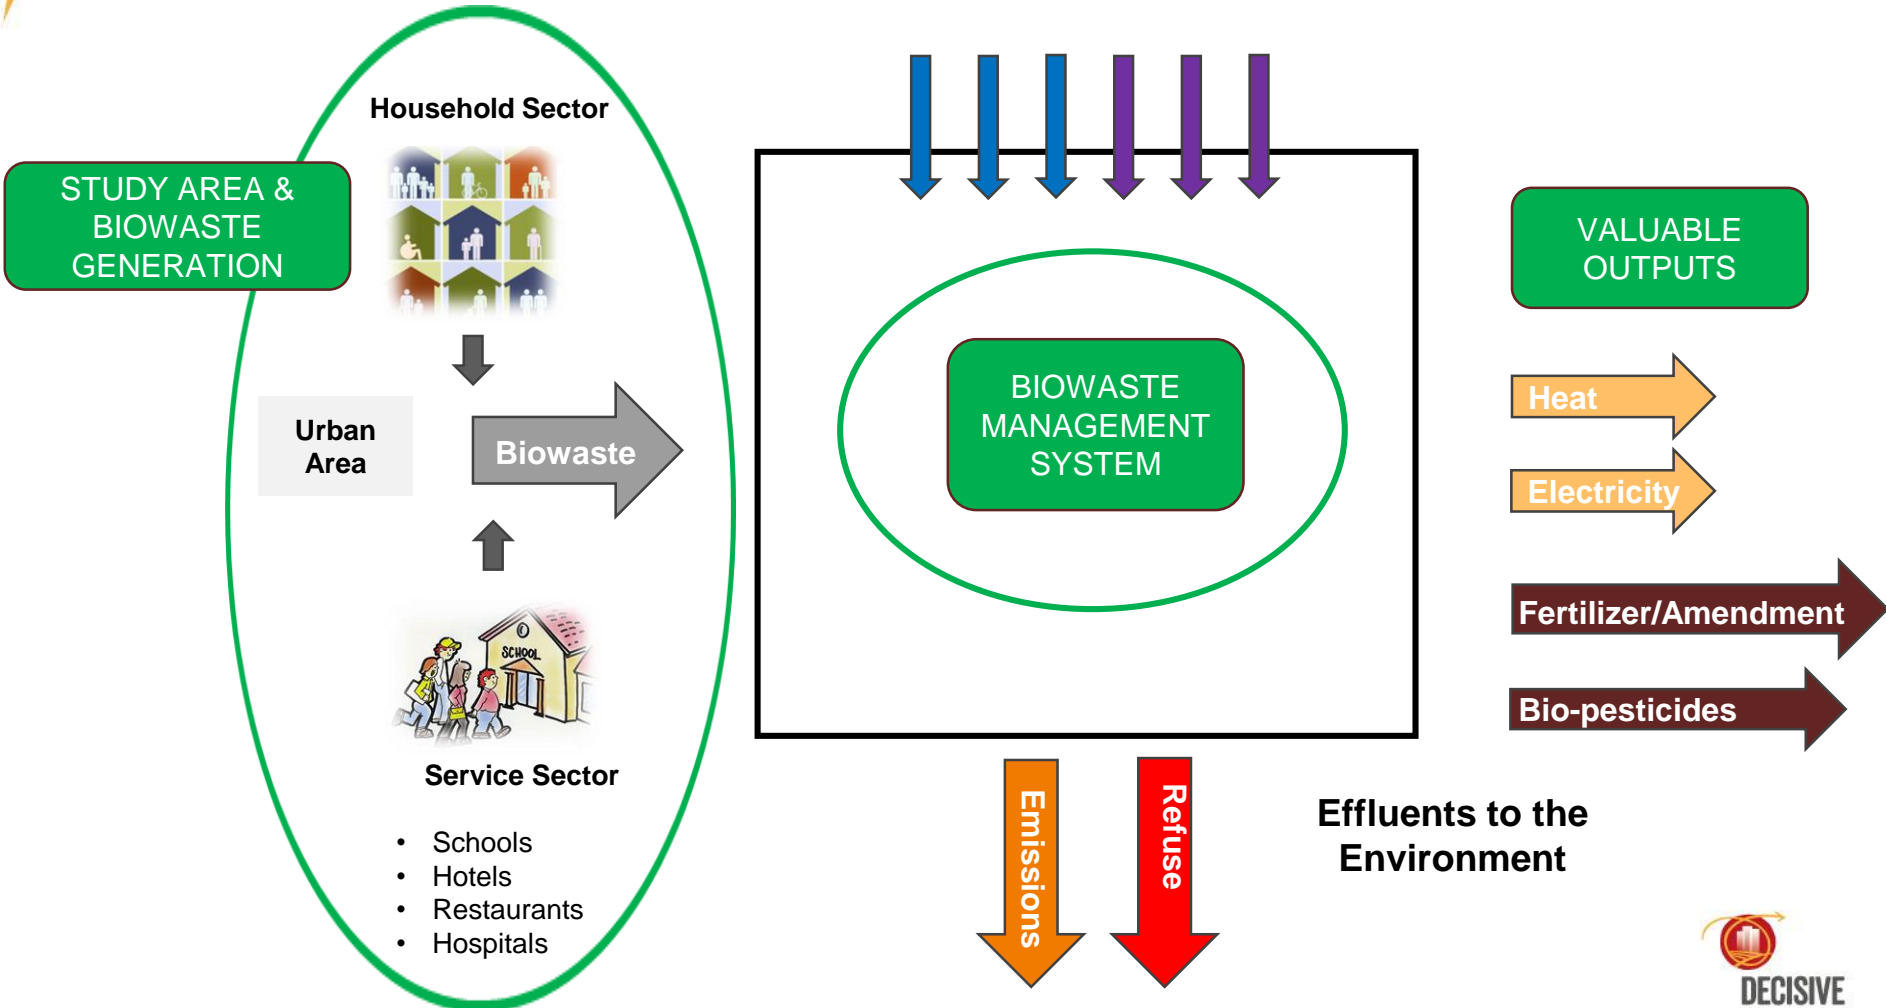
STUDY AREA & BIOWASTE GENERATION

Household Sector

Urban Area

Biowaste

SCHOOL

Service Sector

- Schools
- Hotels
- Restaurants
- Hospitals

BIOWASTE MANAGEMENT SYSTEM

Emissions

Refuse

VALUABLE OUTPUTS

Heat

Electricity

Fertilizer/Amendment

Bio-pesticides

Effluents to the Environment

DECISIVE